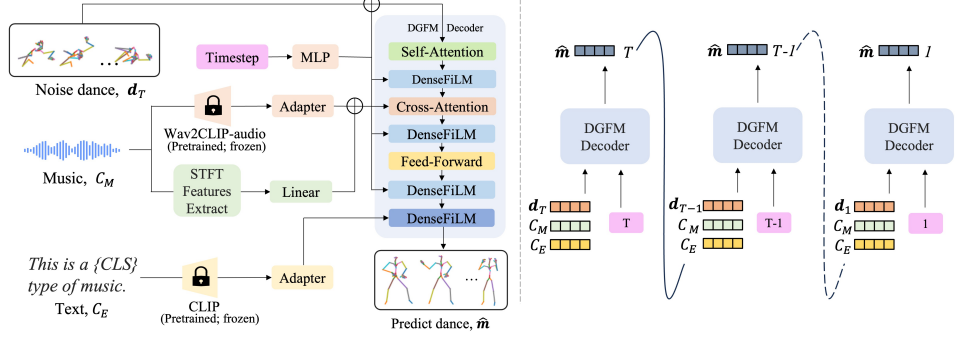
Noise dance, $\boldsymbol{d}_T$

Timestep

MLP

DGFM Decoder

Self-Attention

DenseFiLM

Cross-Attention

DenseFiLM

Feed-Forward

DenseFiLM

DenseFiLM

Adapter

Wav2CLIP-audio (Pretrained; frozen)

Music, $C_M$

STFT Features Extract

Linear

*This is a {CLS} type of music.* Text, $C_E$

CLIP (Pretrained; frozen)

Adapter

Predict dance, $\hat{\boldsymbol{m}}$

$\hat{\boldsymbol{m}}$ $T$

DGFM Decoder

$\boldsymbol{d}_T$ $C_M$ $C_E$

T

$\hat{\boldsymbol{m}}$ $T$-1

DGFM Decoder

$\boldsymbol{d}_{T-1}$ $C_M$ $C_E$

T-1

$\hat{\boldsymbol{m}}$ 1

DGFM Decoder

$\boldsymbol{d}_1$ $C_M$ $C_E$

1